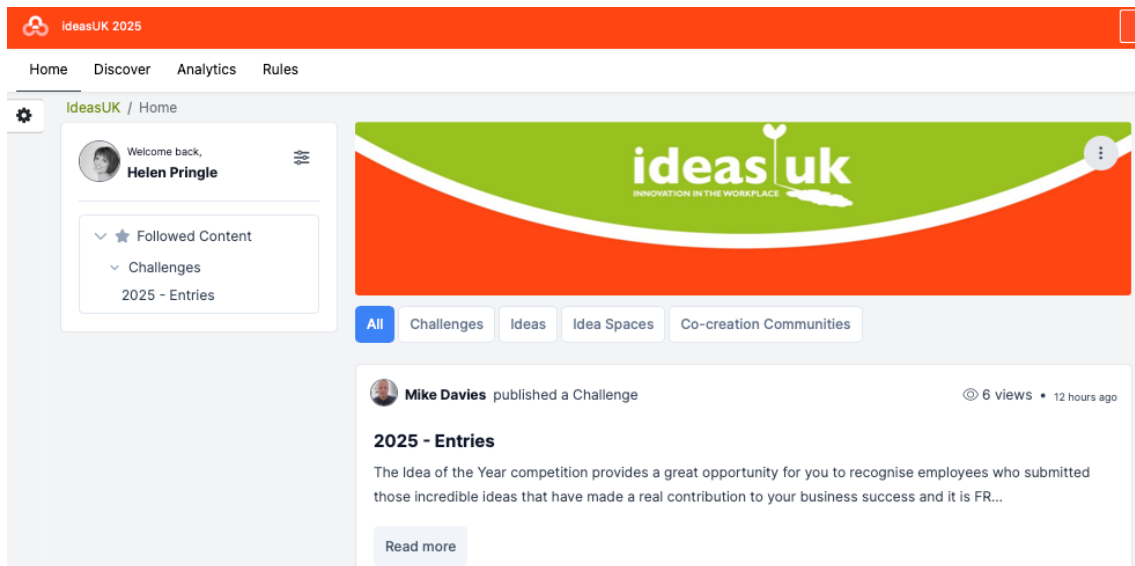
IdeasUK 2025

Home Discover Analytics Rules

IdeasUK / Home

Welcome back,
Helen Pringle

Followed Content
Challenges
2025 - Entries

ideas uk
INNOVATION IN THE WORKPLACE

All Challenges Ideas Idea Spaces Co-creation Communities

Mike Davies published a Challenge
6 views • 12 hours ago

2025 - Entries

The Idea of the Year competition provides a great opportunity for you to recognise employees who submitted those incredible ideas that have made a real contribution to your business success and it is FR...

Read more